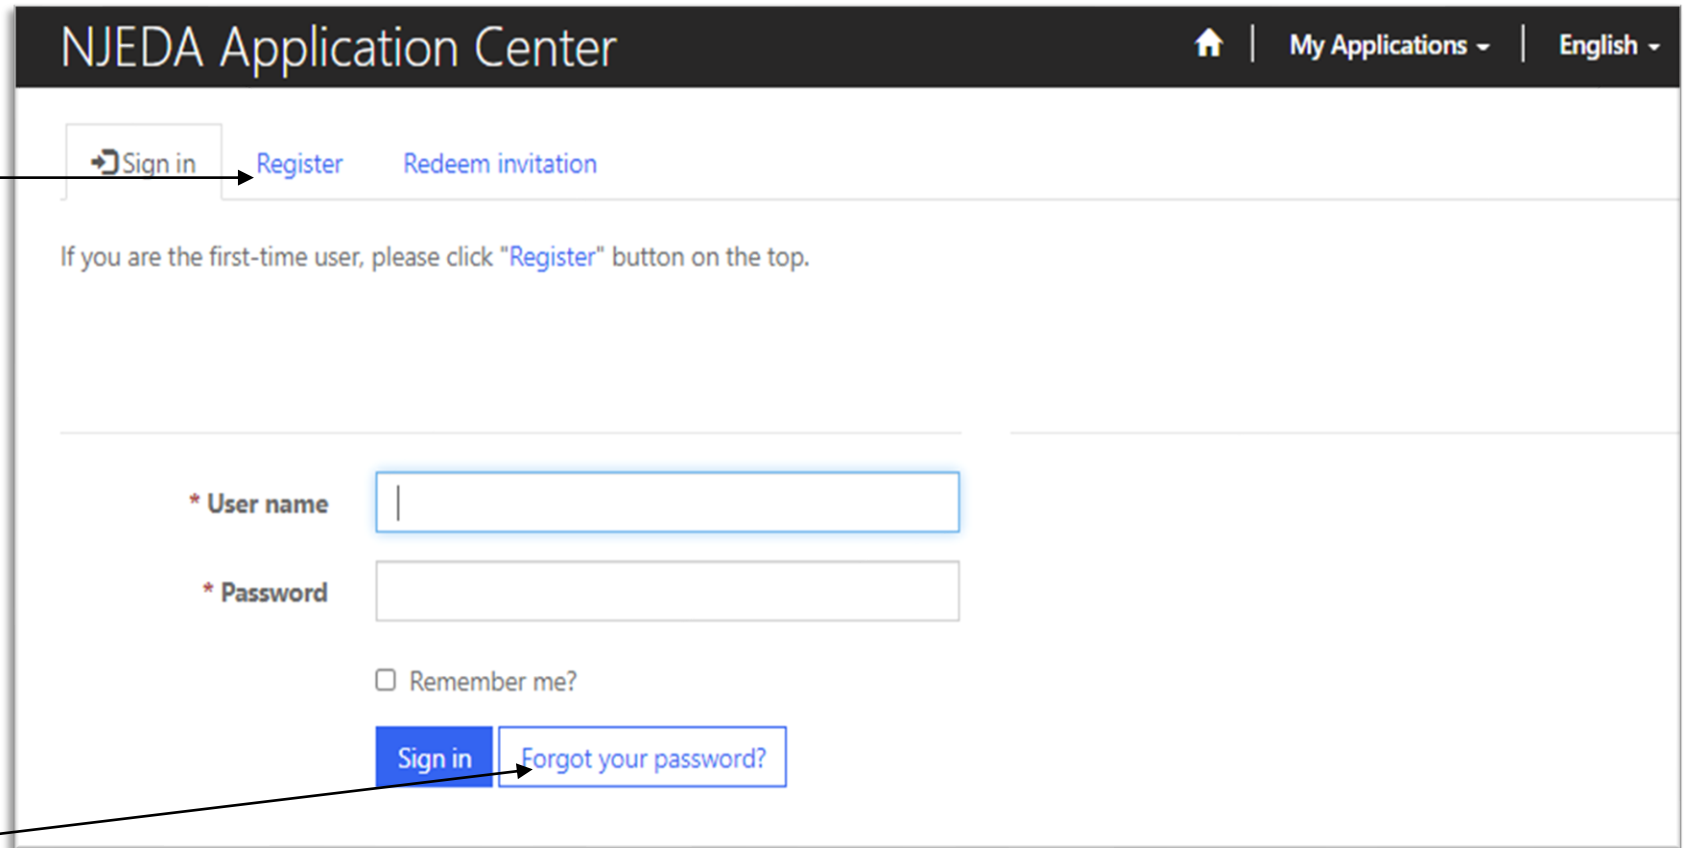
NJEDA Application Center

My Applications

English

Sign in

Register

Redeem invitation

If you are the first-time user, please click "Register" button on the top.

* User name

* Password

Remember me?

Sign in

Forgot your password?